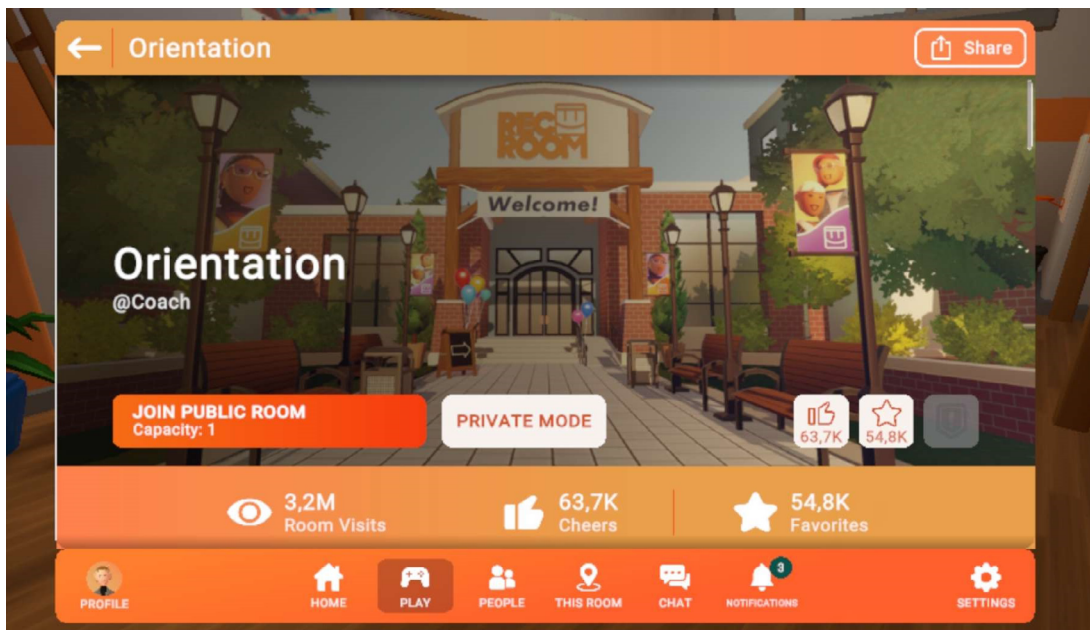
Orientation

Share

REC ROOM

Welcome!

Orientation
@Coach

JOIN PUBLIC ROOM
Capacity: 1

PRIVATE MODE

63,7K

54,8K

3,2M
Room Visits

63,7K
Cheers

54,8K
Favorites

PROFILE

HOME

PLAY

PEOPLE

THIS ROOM

CHAT

3
NOTIFICATIONS

SETTINGS